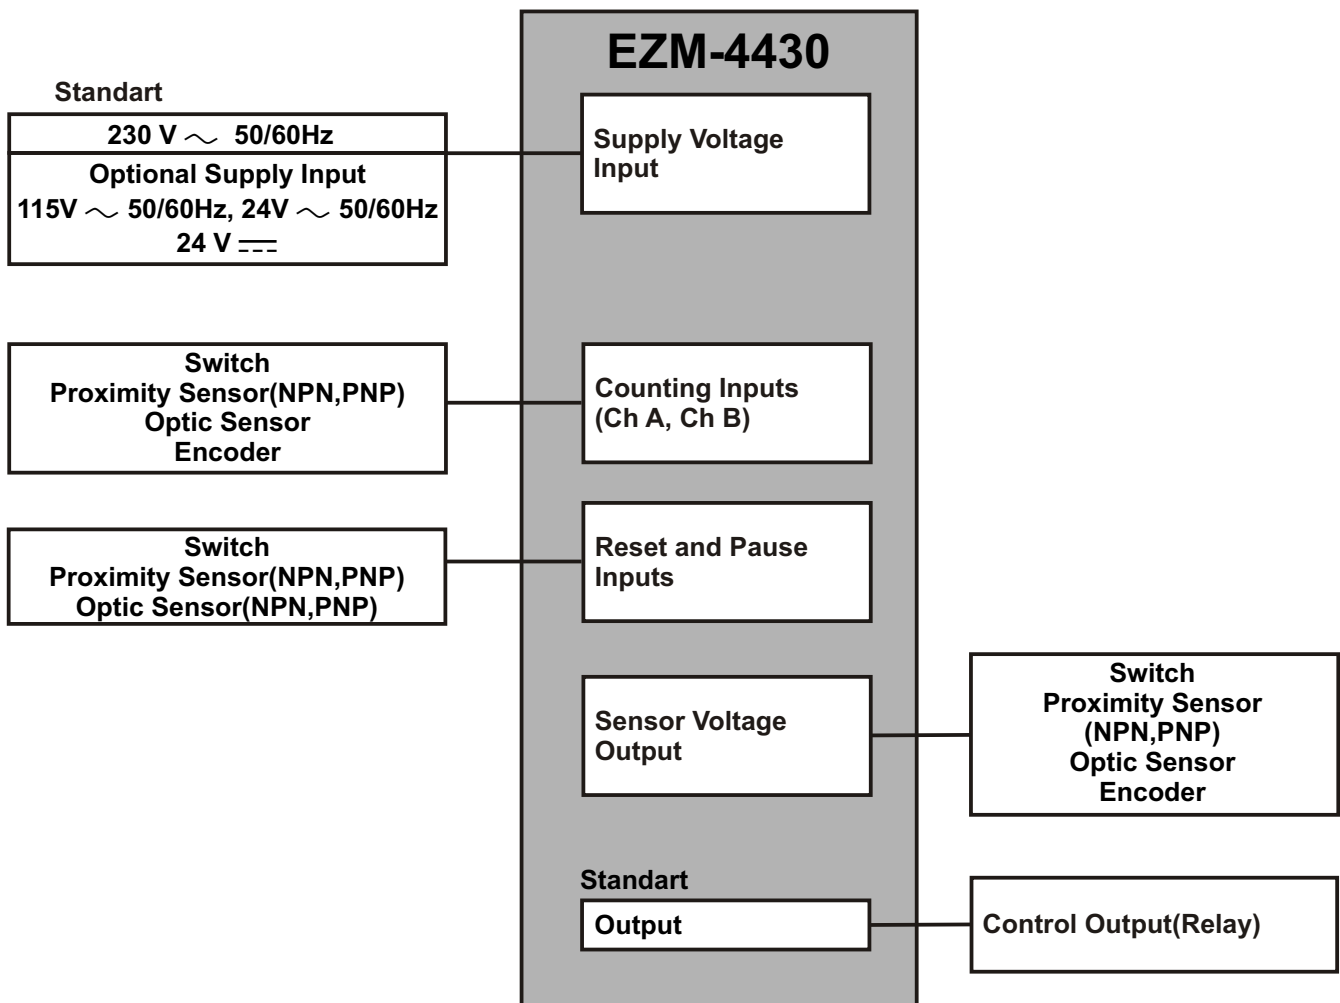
EZM-4430

Standart

230 V $\sim$ 50/60Hz

Optional Supply Input
115V $\sim$ 50/60Hz, 24V $\sim$ 50/60Hz
24 V $\overline{---}$

Supply Voltage Input

Switch
Proximity Sensor(NPN,PNP)
Optic Sensor
Encoder

Counting Inputs (Ch A, Ch B)

Switch
Proximity Sensor(NPN,PNP)
Optic Sensor(NPN,PNP)

Reset and Pause Inputs

Sensor Voltage Output

Switch
Proximity Sensor
(NPN,PNP)
Optic Sensor
Encoder

Standart

Output

Control Output(Relay)